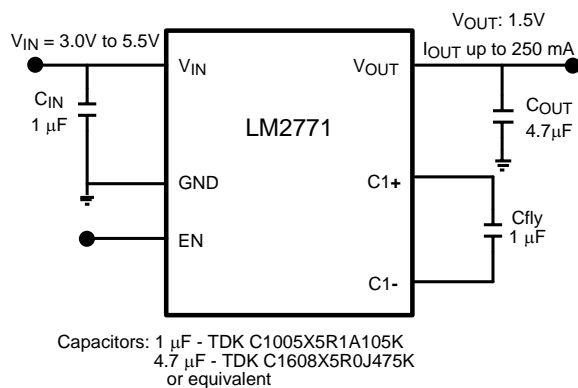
$V_{IN}$ = 3.0V to 5.5V

$V_{OUT}$: 1.5V

$I_{OUT}$ up to 250 mA

$C_{IN}$
1 μF

$V_{IN}$

$V_{OUT}$

LM2771

$C_{OUT}$
4.7μF

GND

C1+

EN

Cfly
1 μF

C1-

Capacitors: 1 μF - TDK C1005X5R1A105K
4.7 μF - TDK C1608X5R0J475K
or equivalent